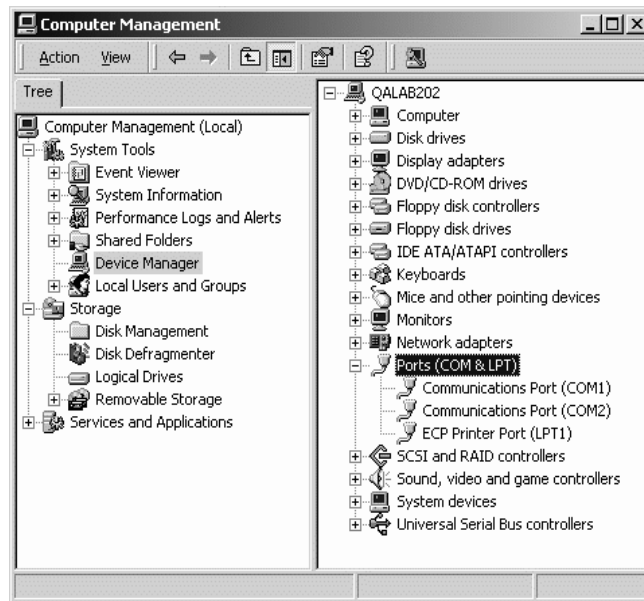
Computer Management

Action View

Tree

Computer Management (Local)
System Tools
Event Viewer
System Information
Performance Logs and Alerts
Shared Folders
Device Manager
Local Users and Groups
Storage
Disk Management
Disk Defragmenter
Logical Drives
Removable Storage
Services and Applications

QALAB202
Computer
Disk drives
Display adapters
DVD/CD-ROM drives
Floppy disk controllers
Floppy disk drives
IDE ATA/ATAPI controllers
Keyboards
Mice and other pointing devices
Monitors
Network adapters
Ports (COM & LPT)
Communications Port (COM1)
Communications Port (COM2)
ECP Printer Port (LPT1)
SCSI and RAID controllers
Sound, video and game controllers
System devices
Universal Serial Bus controllers